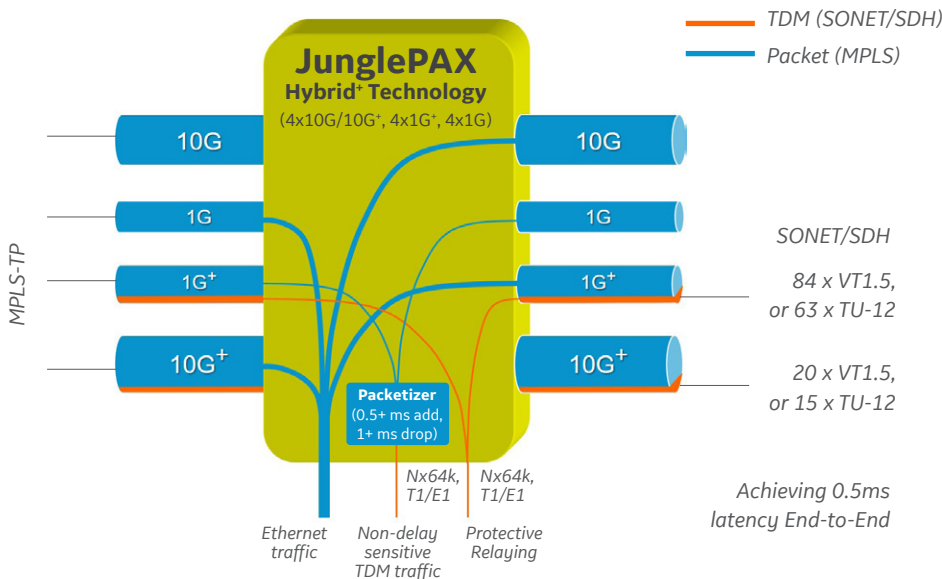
TDM (SONET/SDH)
Packet (MPLS)

JunglePAX
Hybrid$^{+}$ Technology
(4x10G/10G$^{+}$, 4x1G$^{+}$, 4x1G)

MPLS-TP

10G
1G
1G$^{+}$
10G$^{+}$

10G
1G
1G$^{+}$
10G$^{+}$

SONET/SDH

84 x VT1.5, or 63 x TU-12

20 x VT1.5, or 15 x TU-12

Packetizer
(0.5+ ms add, 1+ ms drop)

Nx64k, T1/E1
Nx64k, T1/E1

Ethernet traffic
Non-delay sensitive TDM traffic
Protective Relaying

Achieving 0.5ms latency End-to-End